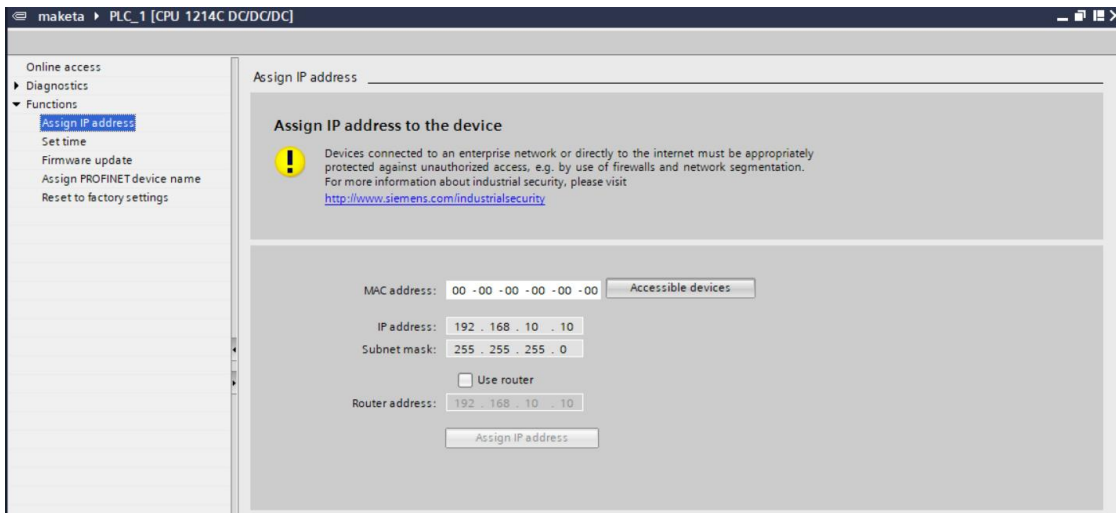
maketa ▸ PLC_1 [CPU 1214C DC/DC/DC]

Online access
Diagnostics
Functions
Assign IP address
Set time
Firmware update
Assign PROFINET device name
Reset to factory settings

Assign IP address

Assign IP address to the device

Devices connected to an enterprise network or directly to the internet must be appropriately protected against unauthorized access, e.g. by use of firewalls and network segmentation. For more information about industrial security, please visit
http://www.siemens.com/industrialsecurity

MAC address: 00 -00 -00 -00 -00 -00
Accessible devices

IP address: 192 . 168 . 10 . 10
Subnet mask: 255 . 255 . 255 . 0

Use router

Router address: 192 . 168 . 10 . 10

Assign IP address